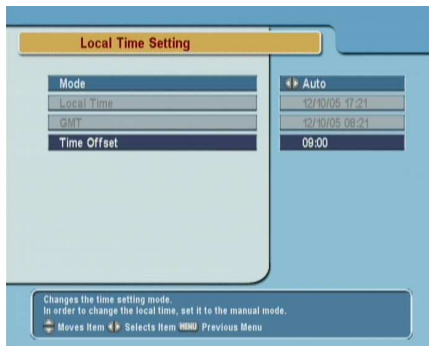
Local Time Setting

Mode
Local Time
GMT
Time Offset

Auto
12/10/05 17:21
12/10/05 08:21
09:00

Changes the time setting mode.
In order to change the local time, set it to the manual mode.
Moves Item Selects Item MENU Previous Menu